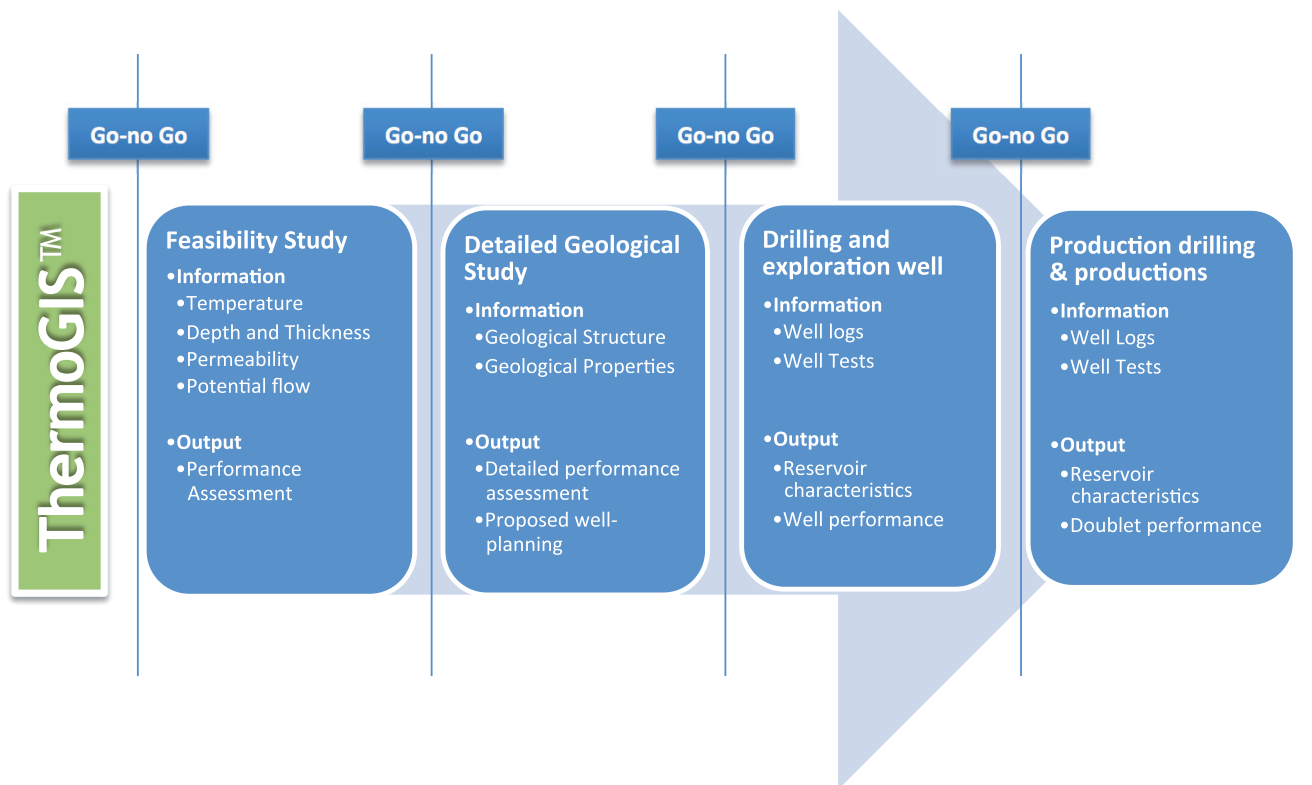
Go-no Go

Go-no Go

Go-no Go

Go-no Go

ThermoGIS™

Feasibility Study
•Information
•Temperature
•Depth and Thickness
•Permeability
•Potential flow
•Output
•Performance Assessment

Detailed Geological Study
•Information
•Geological Structure
•Geological Properties
•Output
•Detailed performance assessment
•Proposed well-planning

Drilling and exploration well
•Information
•Well logs
•Well Tests
•Output
•Reservoir characteristics
•Well performance

Production drilling & productions
•Information
•Well Logs
•Well Tests
•Output
•Reservoir characteristics
•Doublet performance